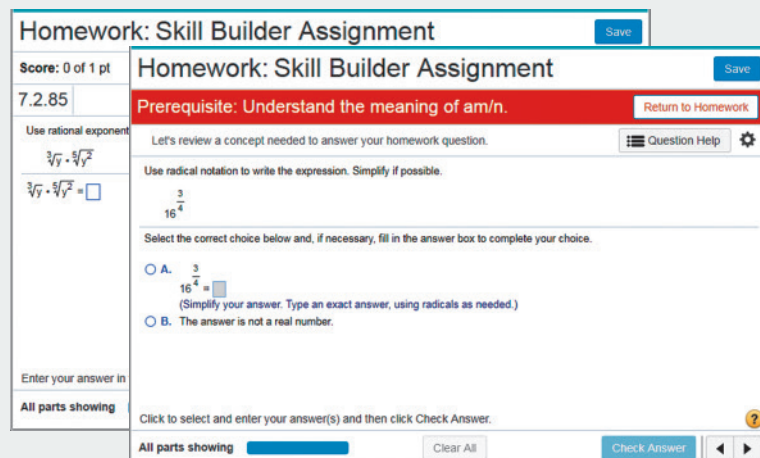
Homework: Skill Builder Assignment

Save

Score: 0 of 1 pt

7.2.85

Use rational exponent

$\sqrt[3]{y} \cdot \sqrt[5]{y^2}$

$\sqrt[3]{y} \cdot \sqrt[5]{y^2} = \square$

Enter your answer in

All parts showing

Homework: Skill Builder Assignment

Save

Prerequisite: Understand the meaning of am/n.

Return to Homework

Let's review a concept needed to answer your homework question.

Question Help

Use radical notation to write the expression. Simplify if possible.

$16^{\frac{3}{4}}$

Select the correct choice below and, if necessary, fill in the answer box to complete your choice.

A. $16^{\frac{3}{4}} = \square$

(Simplify your answer. Type an exact answer, using radicals as needed.)

B. The answer is not a real number.

Click to select and enter your answer(s) and then click Check Answer.

?

All parts showing

Clear All

Check Answer